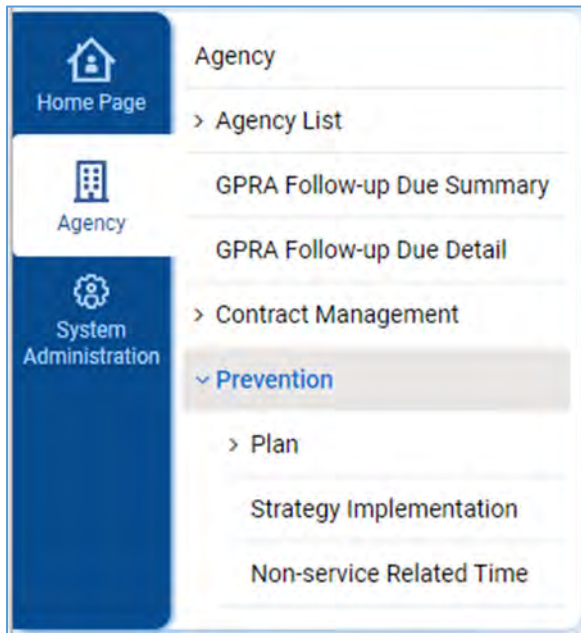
Home Page

Agency

System Administration

Agency

> Agency List

GPRA Follow-up Due Summary

GPRA Follow-up Due Detail

> Contract Management

⌄ Prevention

> Plan

Strategy Implementation

Non-service Related Time